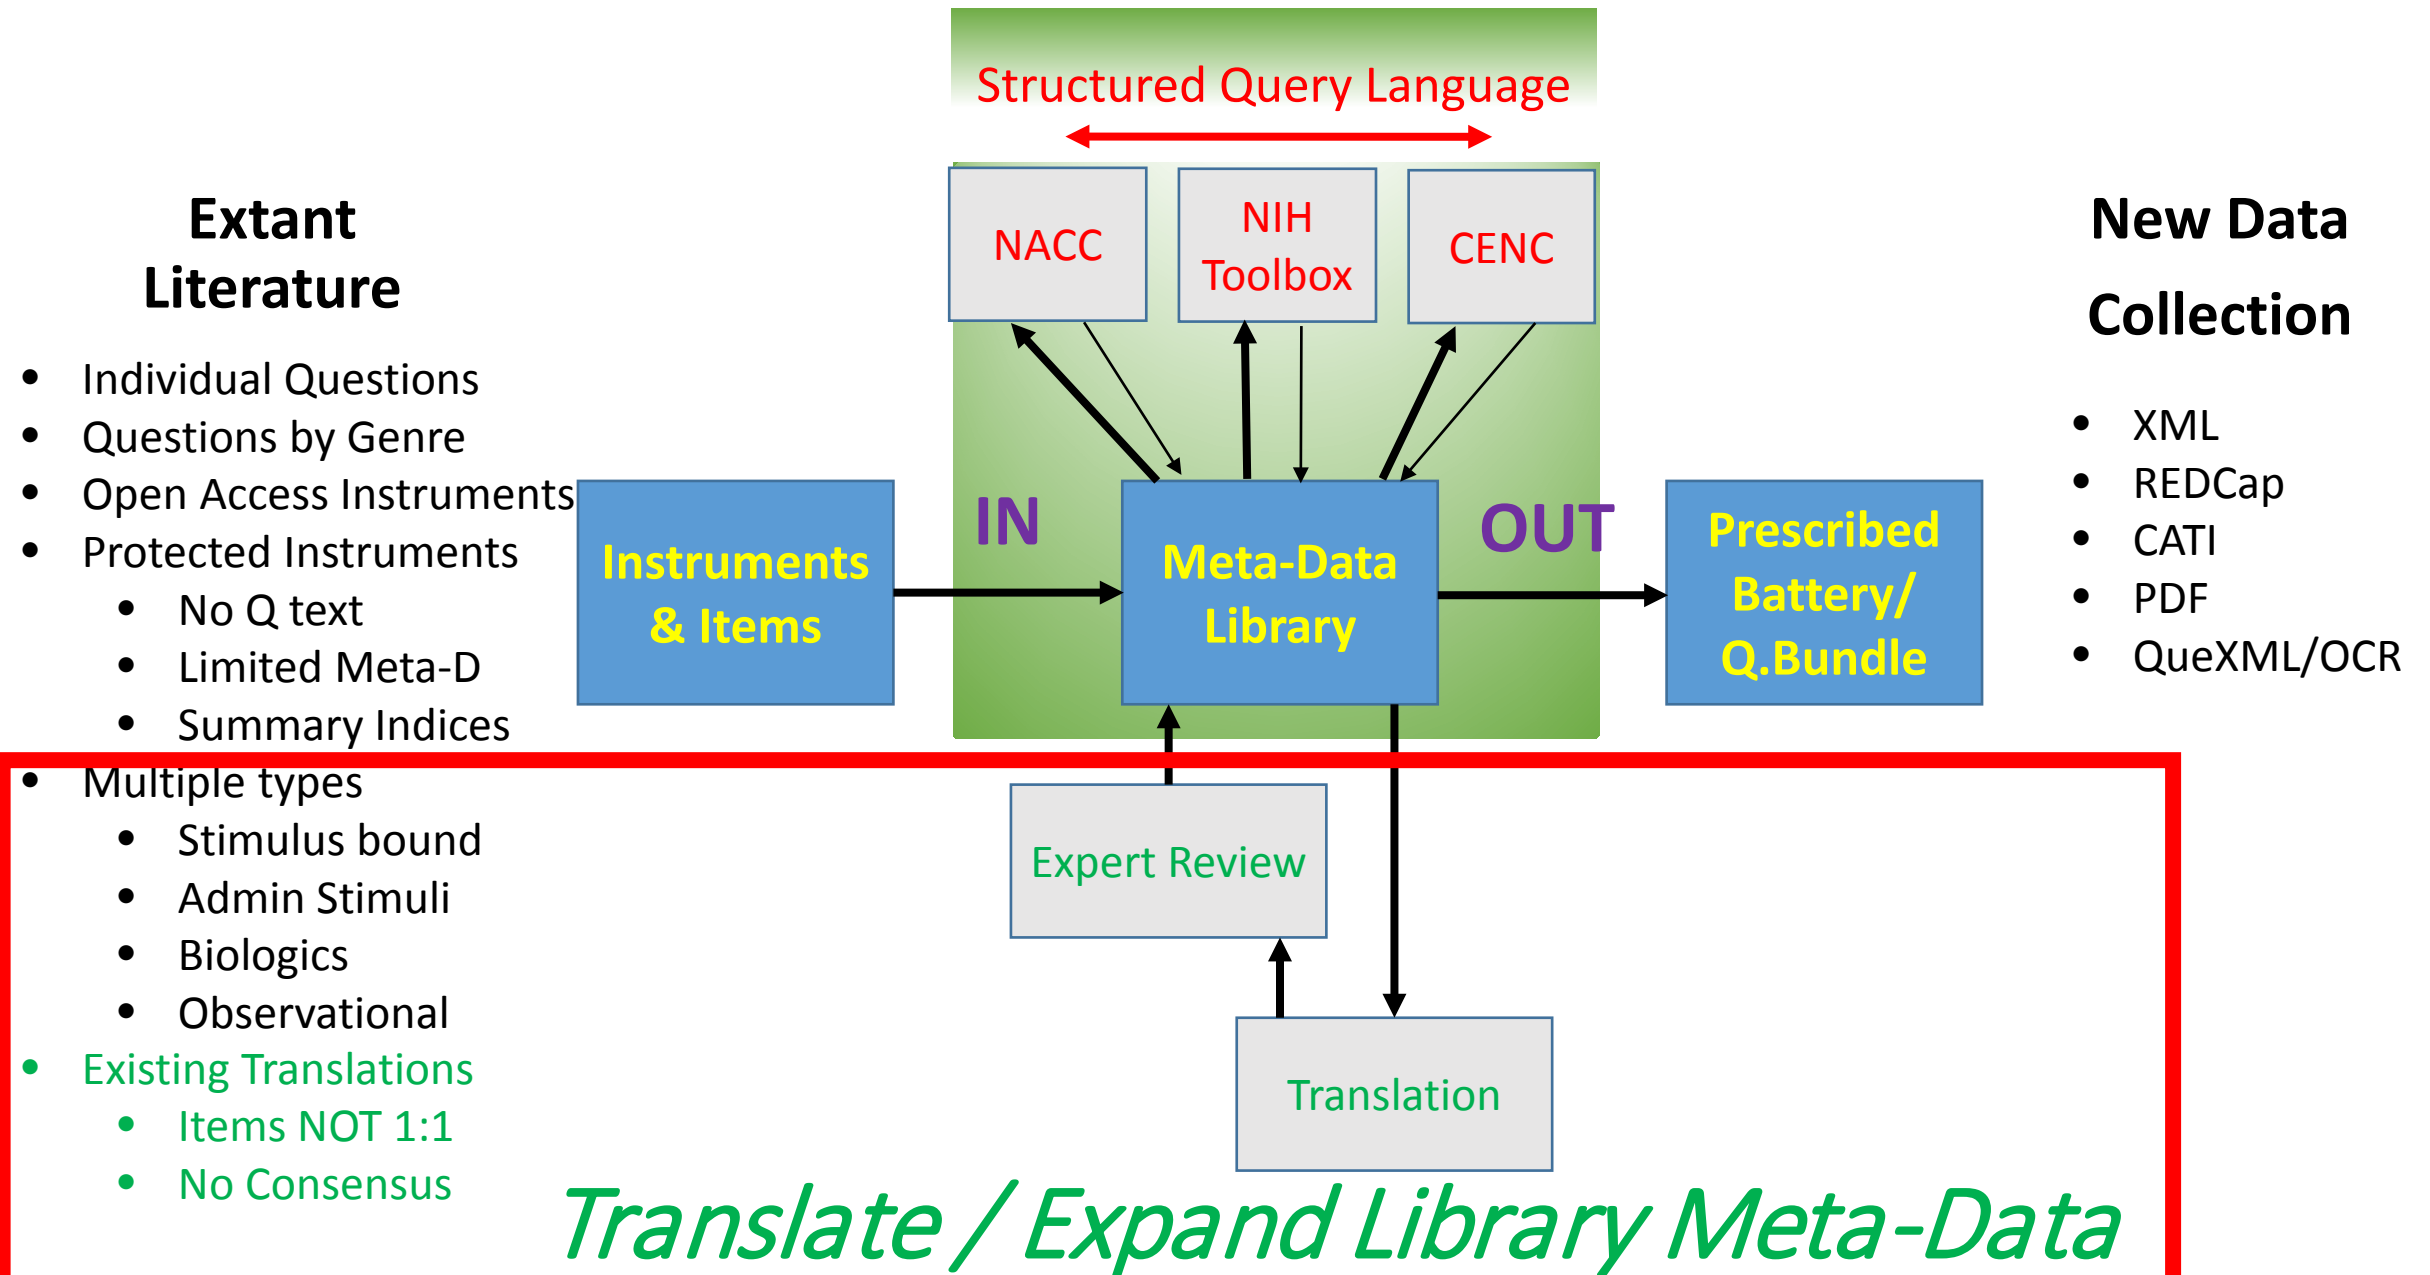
Structured Query Language

NACC

NIH Toolbox

CENC

Extant Literature

- Individual Questions
- Questions by Genre
- Open Access Instruments
- Protected Instruments
  - No Q text
  - Limited Meta-D
  - Summary Indices
- Multiple types
  - Stimulus bound
  - Admin Stimuli
  - Biologics
  - Observational
- Existing Translations
  - Items NOT 1:1
  - No Consensus

Instruments & Items

IN

Meta-Data Library

OUT

Prescribed Battery/ Q.Bundle

New Data Collection

- XML
- REDCap
- CATI
- PDF
- QueXML/OCR

Expert Review

Translation

Translate / Expand Library Meta-Data